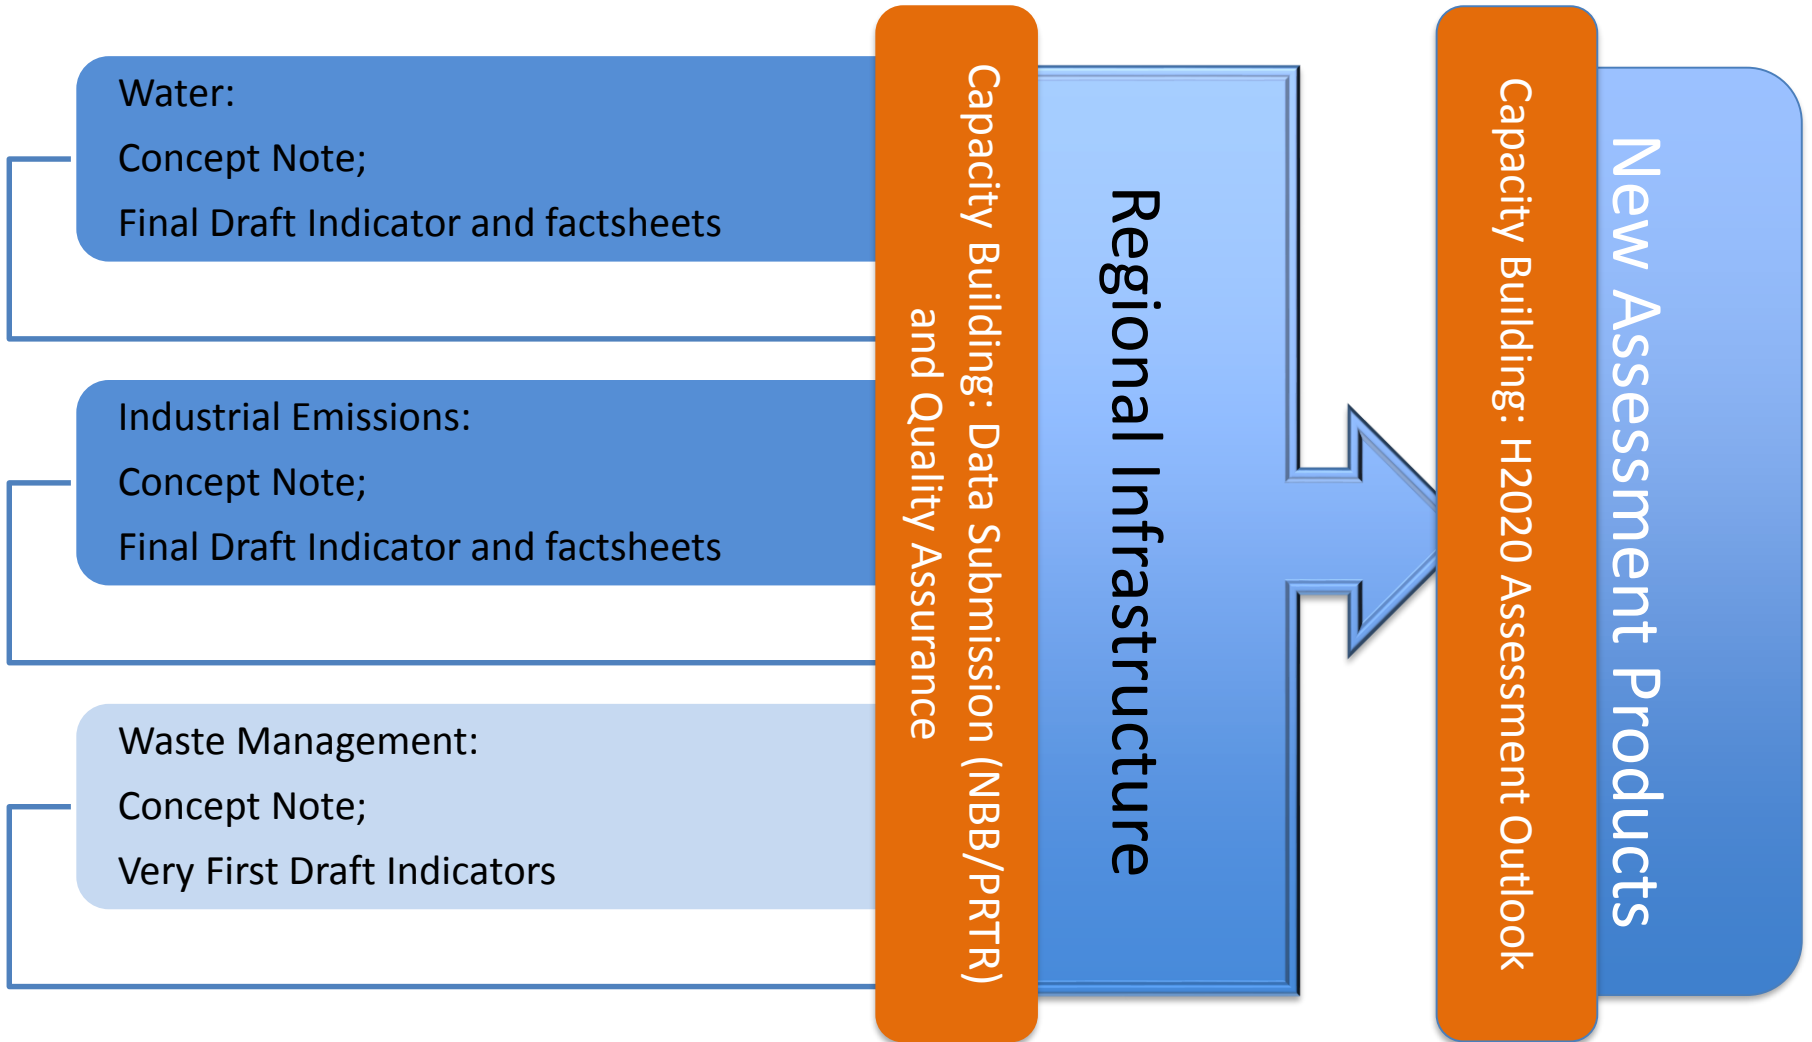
Water:

Concept Note;

Final Draft Indicator and factsheets

Industrial Emissions:

Concept Note;

Final Draft Indicator and factsheets

Waste Management:

Concept Note;

Very First Draft Indicators

Capacity Building: Data Submission (NBB/PRTR) and Quality Assurance

Regional Infrastructure

Capacity Building: H2020 Assessment Outlook

New Assessment Products